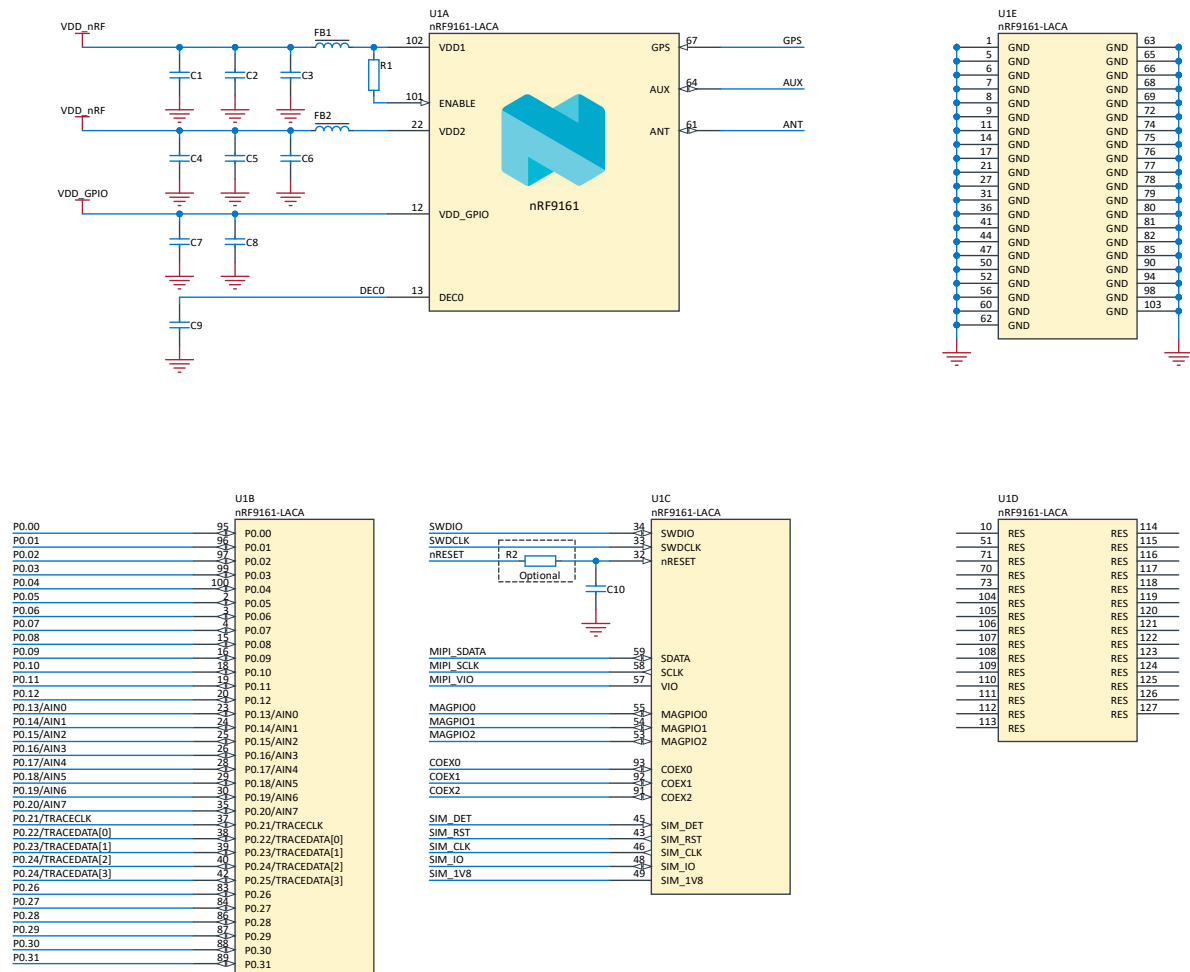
VDD_nRF
FB1
C1
C2
C3
R1
VDD_nRF
FB2
C4
C5
C6
VDD_GPIO
C7
C8
DEC0
C9

U1A
nRF9161-LACA
102 VDD1
101 ENABLE
22 VDD2
12 VDD_GPIO
13 DEC0
GPS 67 GPS
AUX 64 AUX
ANT 61 ANT
nRF9161

U1E
nRF9161-LACA
| | | | |
|---|---|---|---|
| 1 | GND | GND | 63 |
| 5 | GND | GND | 65 |
| 6 | GND | GND | 66 |
| 7 | GND | GND | 68 |
| 8 | GND | GND | 69 |
| 9 | GND | GND | 72 |
| 11 | GND | GND | 74 |
| 14 | GND | GND | 75 |
| 17 | GND | GND | 76 |
| 21 | GND | GND | 77 |
| 27 | GND | GND | 78 |
| 31 | GND | GND | 79 |
| 36 | GND | GND | 80 |
| 41 | GND | GND | 81 |
| 44 | GND | GND | 82 |
| 47 | GND | GND | 85 |
| 50 | GND | GND | 90 |
| 52 | GND | GND | 94 |
| 56 | GND | GND | 98 |
| 60 | GND | GND | 103 |
| 62 | GND | | |

U1B
nRF9161-LACA
| | | |
|---|---|---|
| P0.00 | 95 | P0.00 |
| P0.01 | 96 | P0.01 |
| P0.02 | 97 | P0.02 |
| P0.03 | 99 | P0.03 |
| P0.04 | 100 | P0.04 |
| P0.05 | 2 | P0.05 |
| P0.06 | 3 | P0.06 |
| P0.07 | 4 | P0.07 |
| P0.08 | 15 | P0.08 |
| P0.09 | 16 | P0.09 |
| P0.10 | 18 | P0.10 |
| P0.11 | 19 | P0.11 |
| P0.12 | 20 | P0.12 |
| P0.13/AIN0 | 23 | P0.13/AIN0 |
| P0.14/AIN1 | 24 | P0.14/AIN1 |
| P0.15/AIN2 | 25 | P0.15/AIN2 |
| P0.16/AIN3 | 26 | P0.16/AIN3 |
| P0.17/AIN4 | 28 | P0.17/AIN4 |
| P0.18/AIN5 | 29 | P0.18/AIN5 |
| P0.19/AIN6 | 30 | P0.19/AIN6 |
| P0.20/AIN7 | 35 | P0.20/AIN7 |
| P0.21/TRACECLK | 37 | P0.21/TRACECLK |
| P0.22/TRACEDATA[0] | 38 | P0.22/TRACEDATA[0] |
| P0.23/TRACEDATA[1] | 39 | P0.23/TRACEDATA[1] |
| P0.24/TRACEDATA[2] | 40 | P0.24/TRACEDATA[2] |
| P0.24/TRACEDATA[3] | 42 | P0.25/TRACEDATA[3] |
| P0.26 | 83 | P0.26 |
| P0.27 | 84 | P0.27 |
| P0.28 | 86 | P0.28 |
| P0.29 | 87 | P0.29 |
| P0.30 | 88 | P0.30 |
| P0.31 | 89 | P0.31 |

U1C
nRF9161-LACA
| | | |
|---|---|---|
| SWDIO | 34 | SWDIO |
| SWDCLK | 33 | SWDCLK |
| nRESET | 32 | nRESET |
| MIPI_SDATA | 59 | SDATA |
| MIPI_SCLK | 58 | SCLK |
| MIPI_VIO | 57 | VIO |
| MAGPIO0 | 55 | MAGPIO0 |
| MAGPIO1 | 54 | MAGPIO1 |
| MAGPIO2 | 53 | MAGPIO2 |
| COEX0 | 93 | COEX0 |
| COEX1 | 92 | COEX1 |
| COEX2 | 91 | COEX2 |
| SIM_DET | 45 | SIM_DET |
| SIM_RST | 43 | SIM_RST |
| SIM_CLK | 46 | SIM_CLK |
| SIM_IO | 48 | SIM_IO |
| SIM_1V8 | 49 | SIM_1V8 |
R2
Optional
C10

U1D
nRF9161-LACA
| | | | |
|---|---|---|---|
| 10 | RES | RES | 114 |
| 51 | RES | RES | 115 |
| 71 | RES | RES | 116 |
| 70 | RES | RES | 117 |
| 73 | RES | RES | 118 |
| 104 | RES | RES | 119 |
| 105 | RES | RES | 120 |
| 106 | RES | RES | 121 |
| 107 | RES | RES | 122 |
| 108 | RES | RES | 123 |
| 109 | RES | RES | 124 |
| 110 | RES | RES | 125 |
| 111 | RES | RES | 126 |
| 112 | RES | RES | 127 |
| 113 | RES | | |